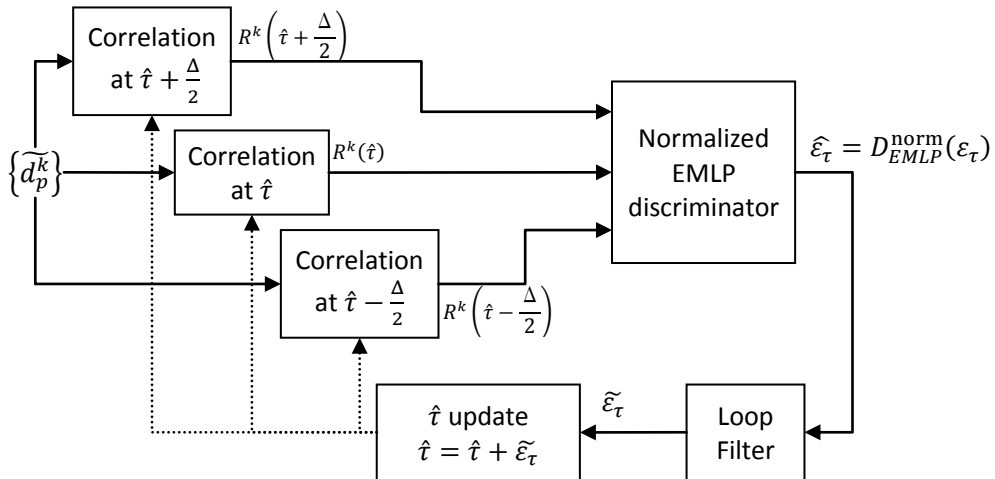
Correlation at $\hat{\tau} + \frac{\Delta}{2}$

$R^k\left(\hat{\tau} + \frac{\Delta}{2}\right)$

$\left\{\widetilde{d_p^k}\right\}$

Correlation at $\hat{\tau}$

$R^k(\hat{\tau})$

Correlation at $\hat{\tau} - \frac{\Delta}{2}$

$R^k\left(\hat{\tau} - \frac{\Delta}{2}\right)$

Normalized EMLP discriminator

$\widehat{\varepsilon_\tau} = D_{EMLP}^{\mathrm{norm}}(\varepsilon_\tau)$

$\widetilde{\varepsilon_\tau}$

$\hat{\tau}$ update $\hat{\tau} = \hat{\tau} + \widetilde{\varepsilon_\tau}$

Loop Filter